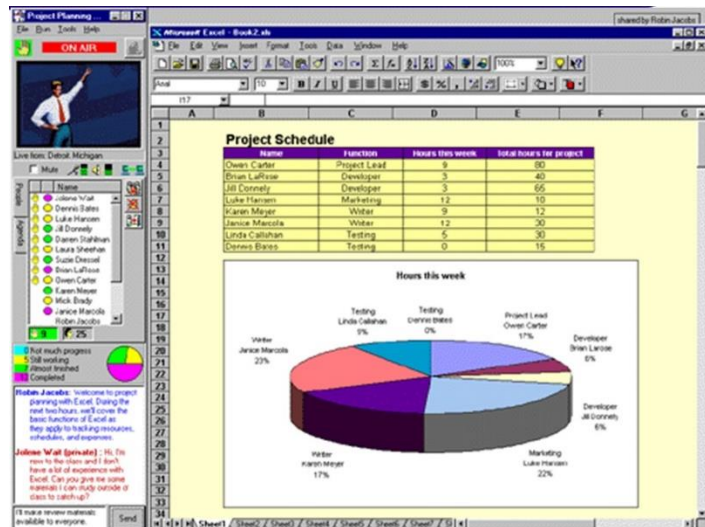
Project Planning ...
File Run Tools Help
ON AIR
Live from: Detroit, Michigan
Mute
People
Agenda
Name
Jolene Wait
Dennis Bates
Luke Hansen
Jill Donnely
Darren Stahlman
Laura Sheehan
Suzie Dressel
Brian LaRose
Owen Carter
Karen Meyer
Mick Brady
Janice Marcola
Robin Jacobs
9
25
Not much progress
Still working
Almost finished
Completed
Robin Jacobs: Welcome to project planning with Excel. During the next two hours, we'll cover the basic functions of Excel as they apply to tracking resources, schedules, and expenses.
Jolene Wait (private): Hi, I'm new to the class and I don't have a lot of experience with Excel. Can you give me some materials I can study outside of class to catch up?
I'll make review materials available to everyone.
Send

shared by Robin Jacobs
Microsoft Excel - Book2.xls
File Edit View Insert Format Tools Data Window Help
100%
Arial
10
I17

Project Schedule

| Name | Function | Hours this week | Total hours for project |
|---|---|---|---|
| Owen Carter | Project Lead | 9 | 80 |
| Brian LaRose | Developer | 3 | 40 |
| Jill Donnely | Developer | 3 | 65 |
| Luke Hansen | Marketing | 12 | 10 |
| Karen Meyer | Writer | 9 | 12 |
| Janice Marcola | Writer | 12 | 30 |
| Linda Callahan | Testing | 5 | 30 |
| Dennis Bates | Testing | 0 | 15 |

Hours this week
Testing Linda Callahan 9%
Testing Dennis Bates 0%
Project Lead Owen Carter 17%
Developer Brian Larose 6%
Developer Jill Donnely 6%
Marketing Luke Hansen 22%
Writer Karen Meyer 17%
Writer Janice Marcola 23%

Sheet1 / Sheet2 / Sheet3 / Sheet4 / Sheet5 / Sheet6 / Sheet7 / S